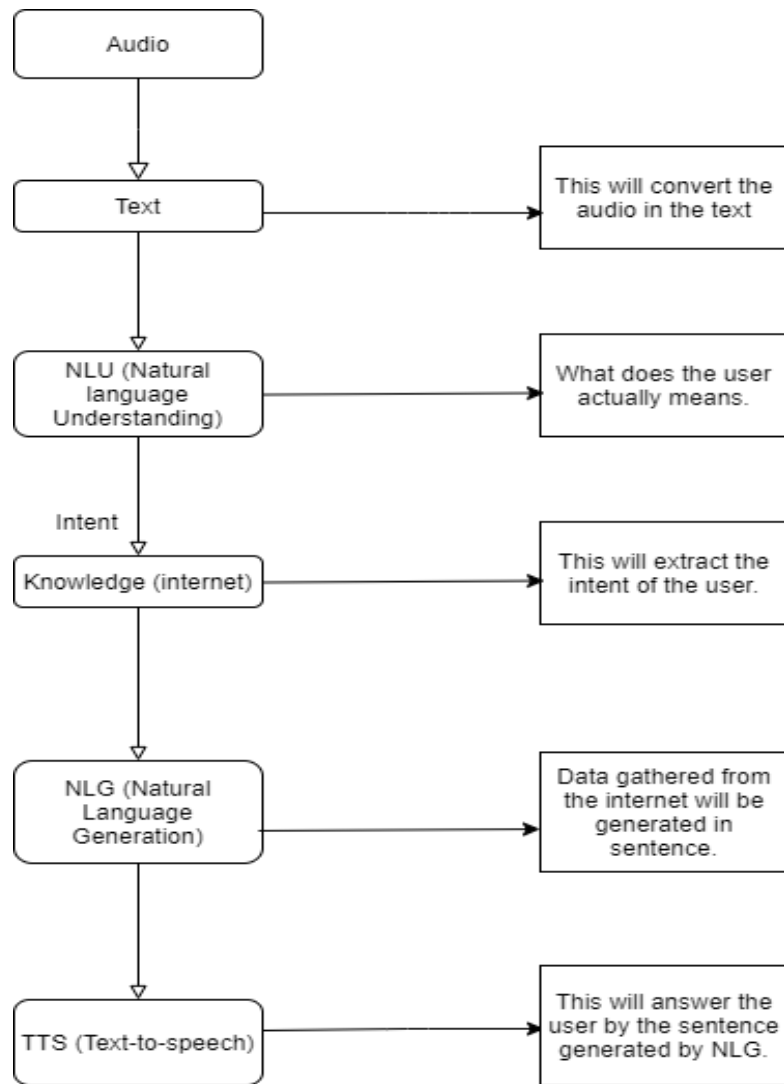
Audio

Text

This will convert the audio in the text

NLU (Natural language Understanding)

What does the user actually means.

Intent

Knowledge (internet)

This will extract the intent of the user.

NLG (Natural Language Generation)

Data gathered from the internet will be generated in sentence.

TTS (Text-to-speech)

This will answer the user by the sentence generated by NLG.